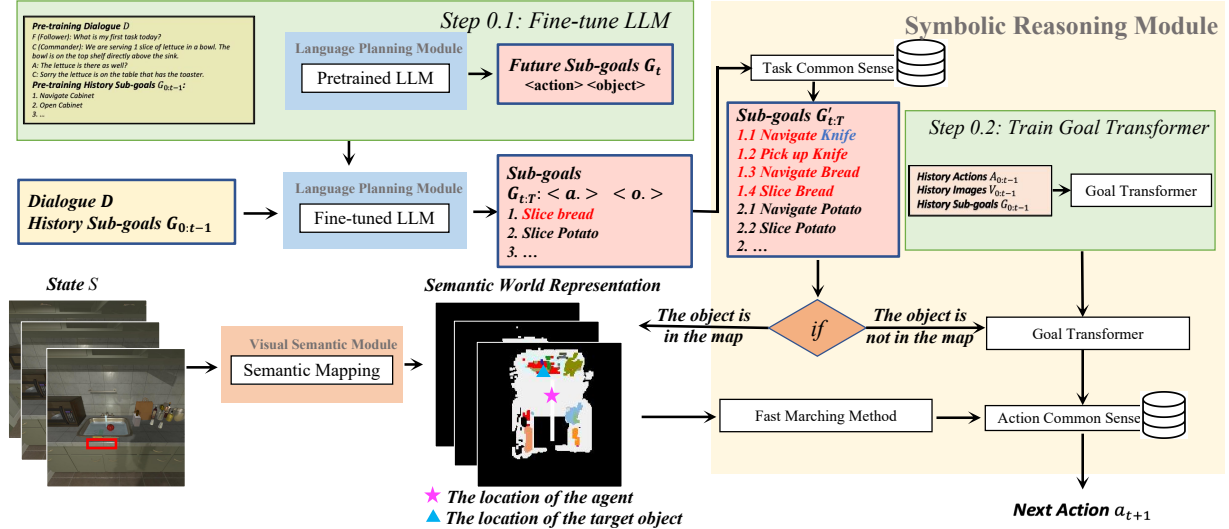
Pre-training Dialogue $D$
F (Follower): What is my first task today?
C (Commander): We are serving 1 slice of lettuce in a bowl. The bowl is on the top shelf directly above the sink.
A: The lettuce is there as well?
C: Sorry the lettuce is on the table that has the toaster.
Pre-training History Sub-goals $G_{0:t-1}$:
1. Navigate Cabinet
2. Open Cabinet
3. ...

Step 0.1: Fine-tune LLM

Language Planning Module
Pretrained LLM

Future Sub-goals $G_t$
<action> <object>

Symbolic Reasoning Module

Task Common Sense

Dialogue D
History Sub-goals $G_{0:t-1}$

Language Planning Module
Fine-tuned LLM

Sub-goals
$G_{t:T}$: < a. > < o. >
1. Slice bread
2. Slice Potato
3. …

Sub-goals $G'_{t:T}$
1.1 Navigate Knife
1.2 Pick up Knife
1.3 Navigate Bread
1.4 Slice Bread
2.1 Navigate Potato
2.2 Slice Potato
2. …

Step 0.2: Train Goal Transformer

History Actions $A_{0:t-1}$
History Images $V_{0:t-1}$
History Sub-goals $G_{0:t-1}$

Goal Transformer

State $S$

Semantic World Representation

The object is in the map

if

The object is not in the map

Goal Transformer

Visual Semantic Module
Semantic Mapping

Fast Marching Method

Action Common Sense

The location of the agent
The location of the target object

Next Action $a_{t+1}$